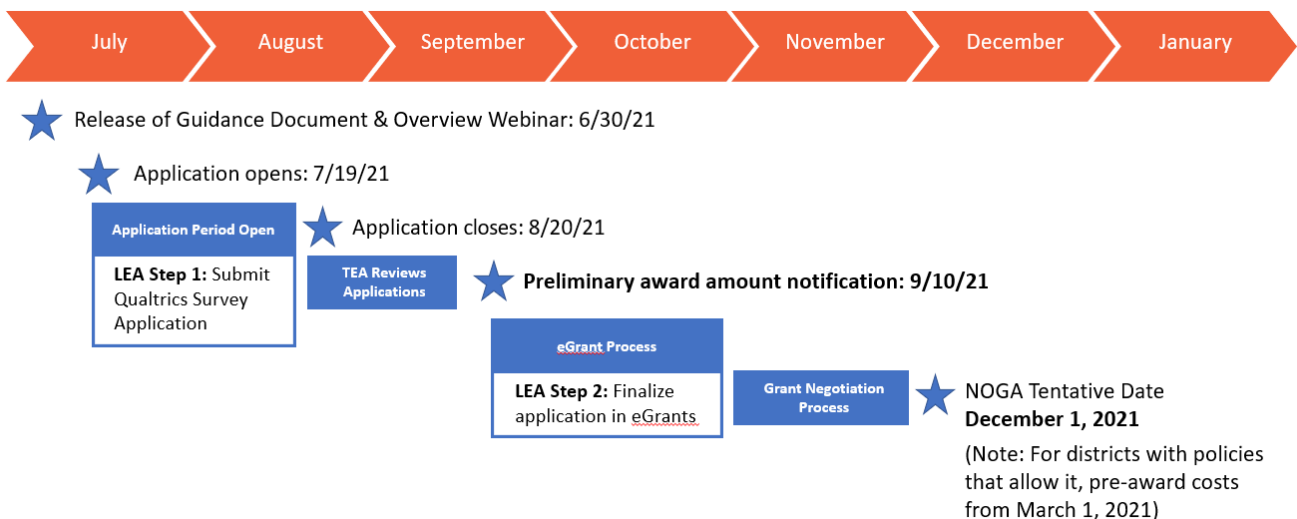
July August September October November December January

Release of Guidance Document & Overview Webinar: 6/30/21

Application opens: 7/19/21

Application Period Open

**LEA Step 1:** Submit Qualtrics Survey Application

Application closes: 8/20/21

TEA Reviews Applications

**Preliminary award amount notification: 9/10/21**

eGrant Process

**LEA Step 2:** Finalize application in eGrants

Grant Negotiation Process

NOGA Tentative Date
**December 1, 2021**

(Note: For districts with policies that allow it, pre-award costs from March 1, 2021)